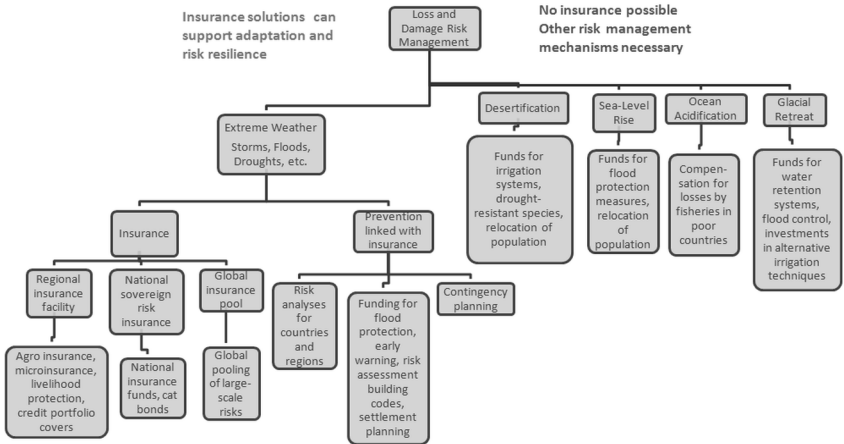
Insurance solutions can support adaptation and risk resilience

Loss and Damage Risk Management

No insurance possible
Other risk management mechanisms necessary

Extreme Weather
Storms, Floods, Droughts, etc.

Desertification

Funds for irrigation systems, drought-resistant species, relocation of population

Sea-Level Rise

Funds for flood protection measures, relocation of population

Ocean Acidification

Compensation for losses by fisheries in poor countries

Glacial Retreat

Funds for water retention systems, flood control, investments in alternative irrigation techniques

Insurance

Prevention linked with insurance

Regional insurance facility

Agro insurance, microinsurance, livelihood protection, credit portfolio covers

National sovereign risk insurance

National insurance funds, cat bonds

Global insurance pool

Global pooling of large-scale risks

Risk analyses for countries and regions

Funding for flood protection, early warning, risk assessment building codes, settlement planning

Contingency planning